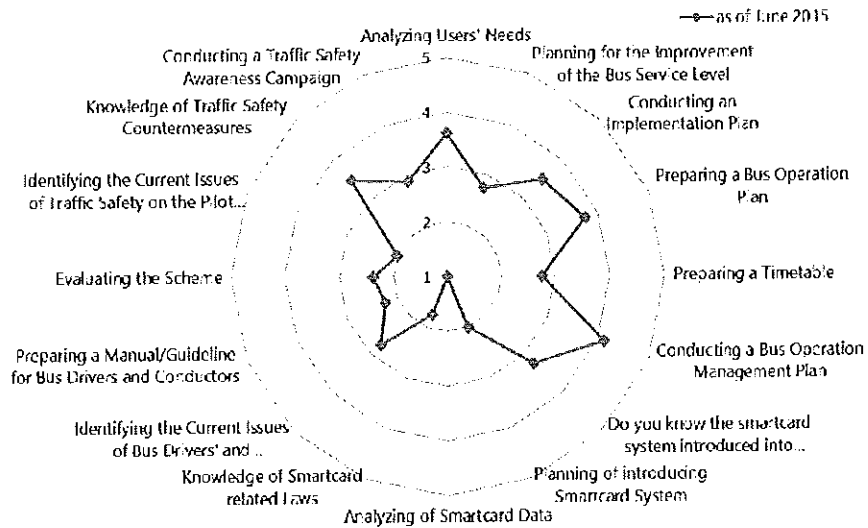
as of June 2015

Analyzing Users' Needs

Planning for the Improvement of the Bus Service Level

Conducting an Implementation Plan

Preparing a Bus Operation Plan

Preparing a Timetable

Conducting a Bus Operation Management Plan

Do you know the smartcard system introduced into...

Planning of introducing Smartcard System

Analyzing of Smartcard Data

Knowledge of Smartcard related Laws

Identifying the Current Issues of Bus Drivers' and ...

Preparing a Manual/Guideline for Bus Drivers and Conductors

Evaluating the Scheme

Identifying the Current Issues of Traffic Safety on the Pilot...

Knowledge of Traffic Safety Countermeasures

Conducting a Traffic Safety Awareness Campaign

5

4

3

2

1